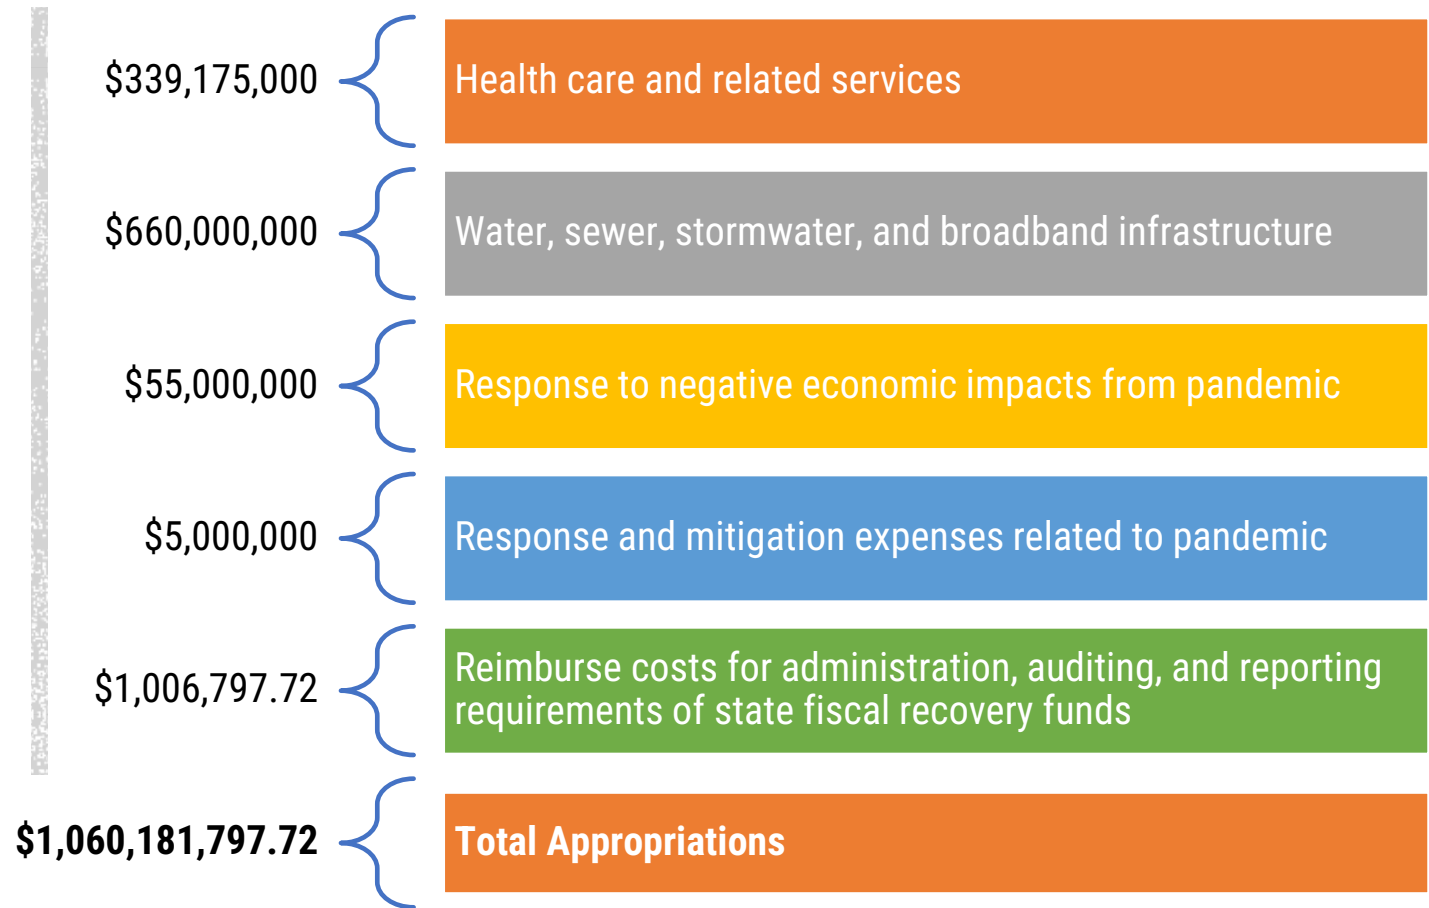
$339,175,000
Health care and related services

$660,000,000
Water, sewer, stormwater, and broadband infrastructure

$55,000,000
Response to negative economic impacts from pandemic

$5,000,000
Response and mitigation expenses related to pandemic

$1,006,797.72
Reimburse costs for administration, auditing, and reporting requirements of state fiscal recovery funds

$1,060,181,797.72
Total Appropriations